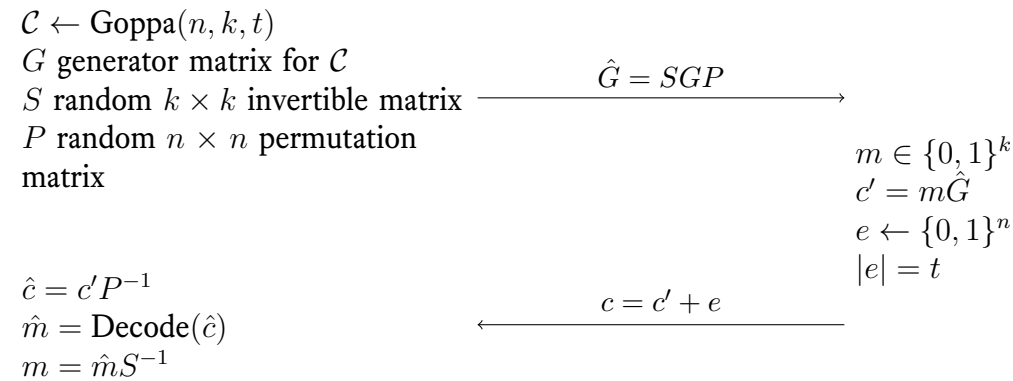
$\mathcal{C} \leftarrow \text{Goppa}(n, k, t)$
$G$ generator matrix for $\mathcal{C}$
$S$ random $k \times k$ invertible matrix
$P$ random $n \times n$ permutation matrix

$\hat{G} = SGP$

$m \in \{0,1\}^k$
$c' = m\hat{G}$
$e \leftarrow \{0,1\}^n$
$|e| = t$

$c = c' + e$

$\hat{c} = c'P^{-1}$
$\hat{m} = \text{Decode}(\hat{c})$
$m = \hat{m}S^{-1}$